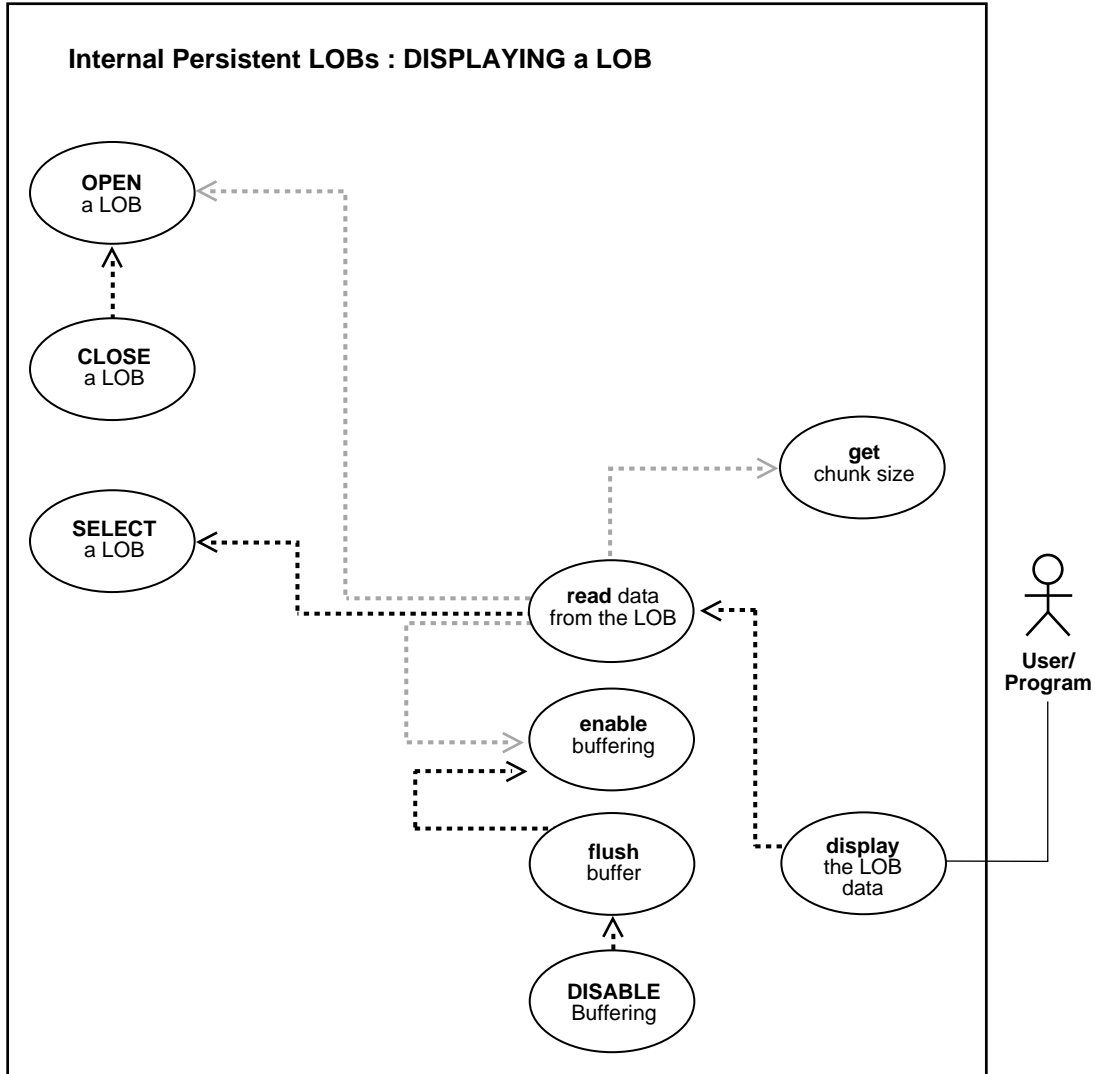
Internal Persistent LOBs : DISPLAYING a LOB

OPEN
a LOB

CLOSE
a LOB

get
chunk size

SELECT
a LOB

read data
from the LOB

User/
Program

enable
buffering

flush
buffer

display
the LOB
data

DISABLE
Buffering